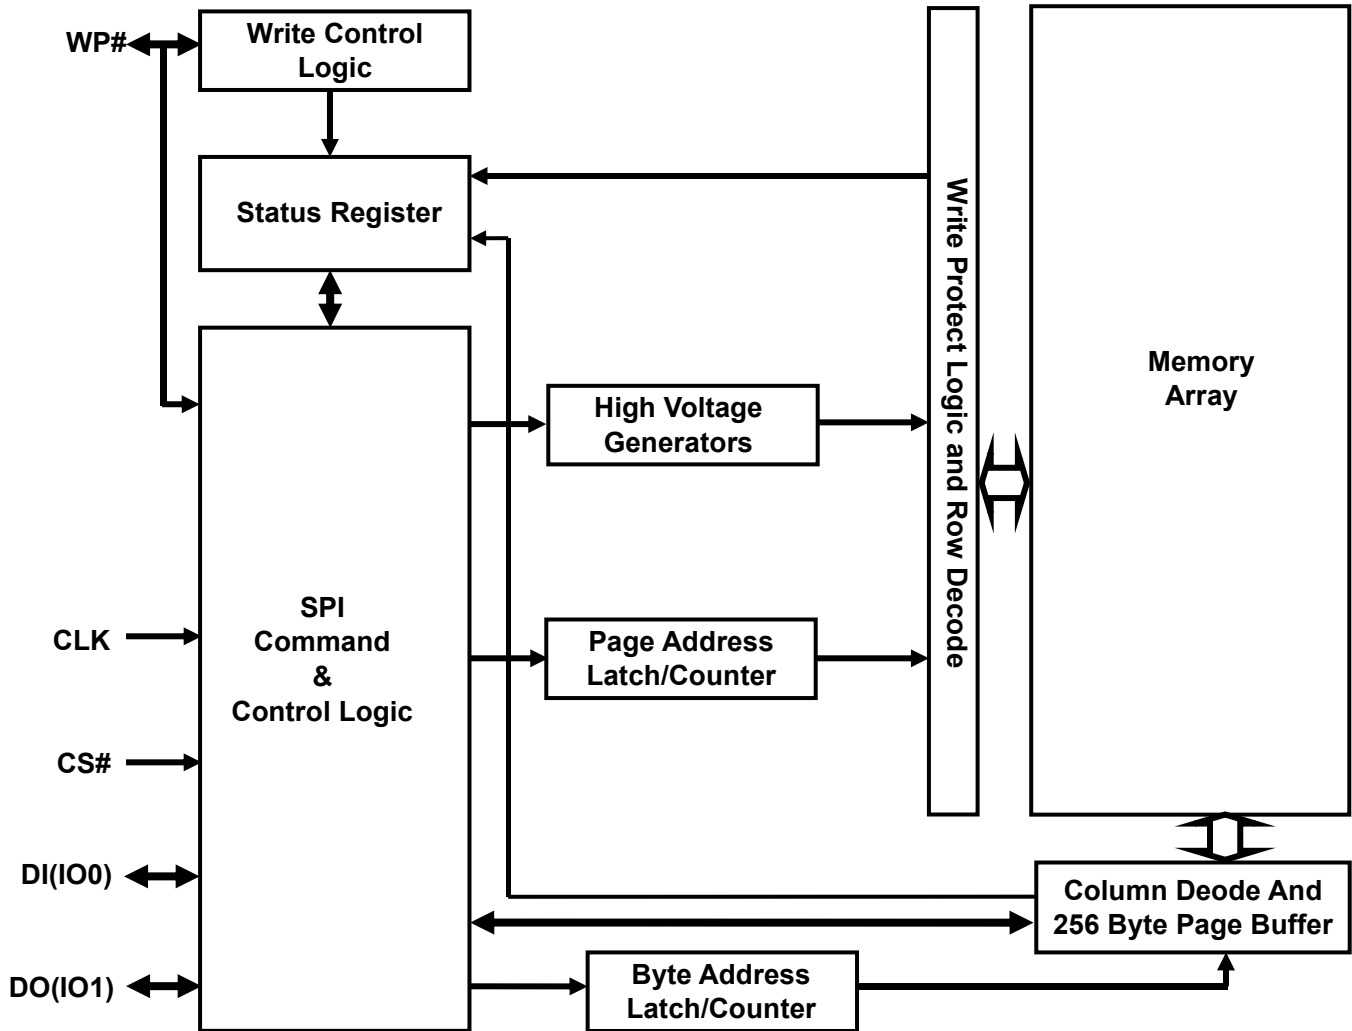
WP#

Write Control Logic

Status Register

Write Protect Logic and Row Decode

Memory Array

High Voltage Generators

SPI Command & Control Logic

CLK

Page Address Latch/Counter

CS#

DI(IO0)

Column Deode And 256 Byte Page Buffer

DO(IO1)

Byte Address Latch/Counter